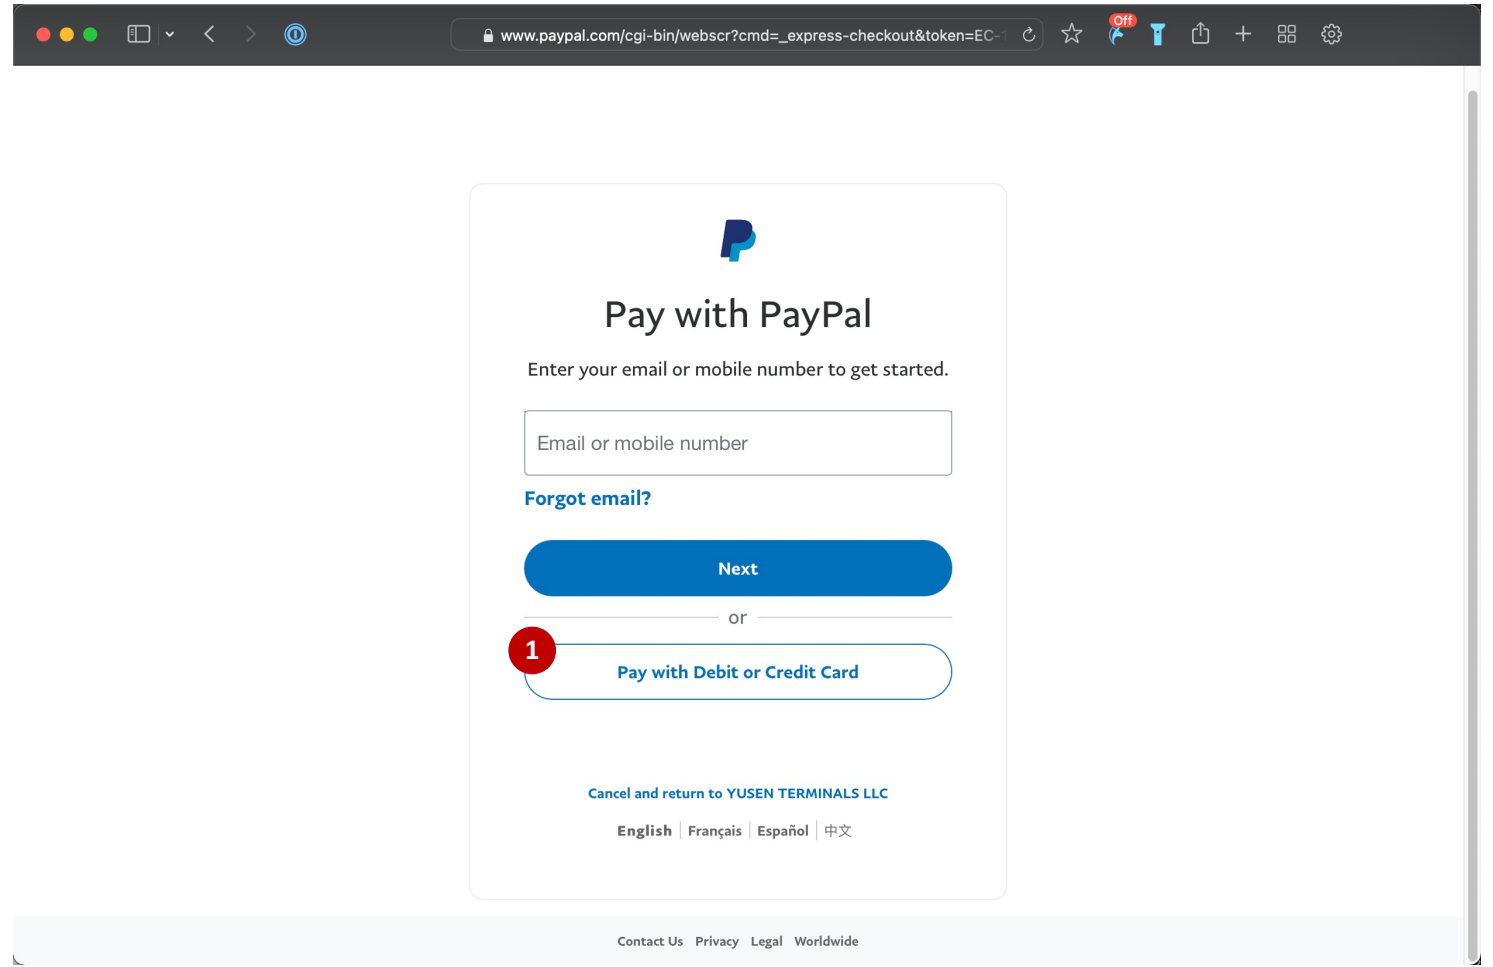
www.paypal.com/cgi-bin/webscr?cmd=_express-checkout&token=EC-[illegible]

Off

Pay with PayPal

Enter your email or mobile number to get started.

Email or mobile number

Forgot email?

Next

or

1

Pay with Debit or Credit Card

Cancel and return to YUSEN TERMINALS LLC

English | Français | Español | 中文

Contact Us Privacy Legal Worldwide